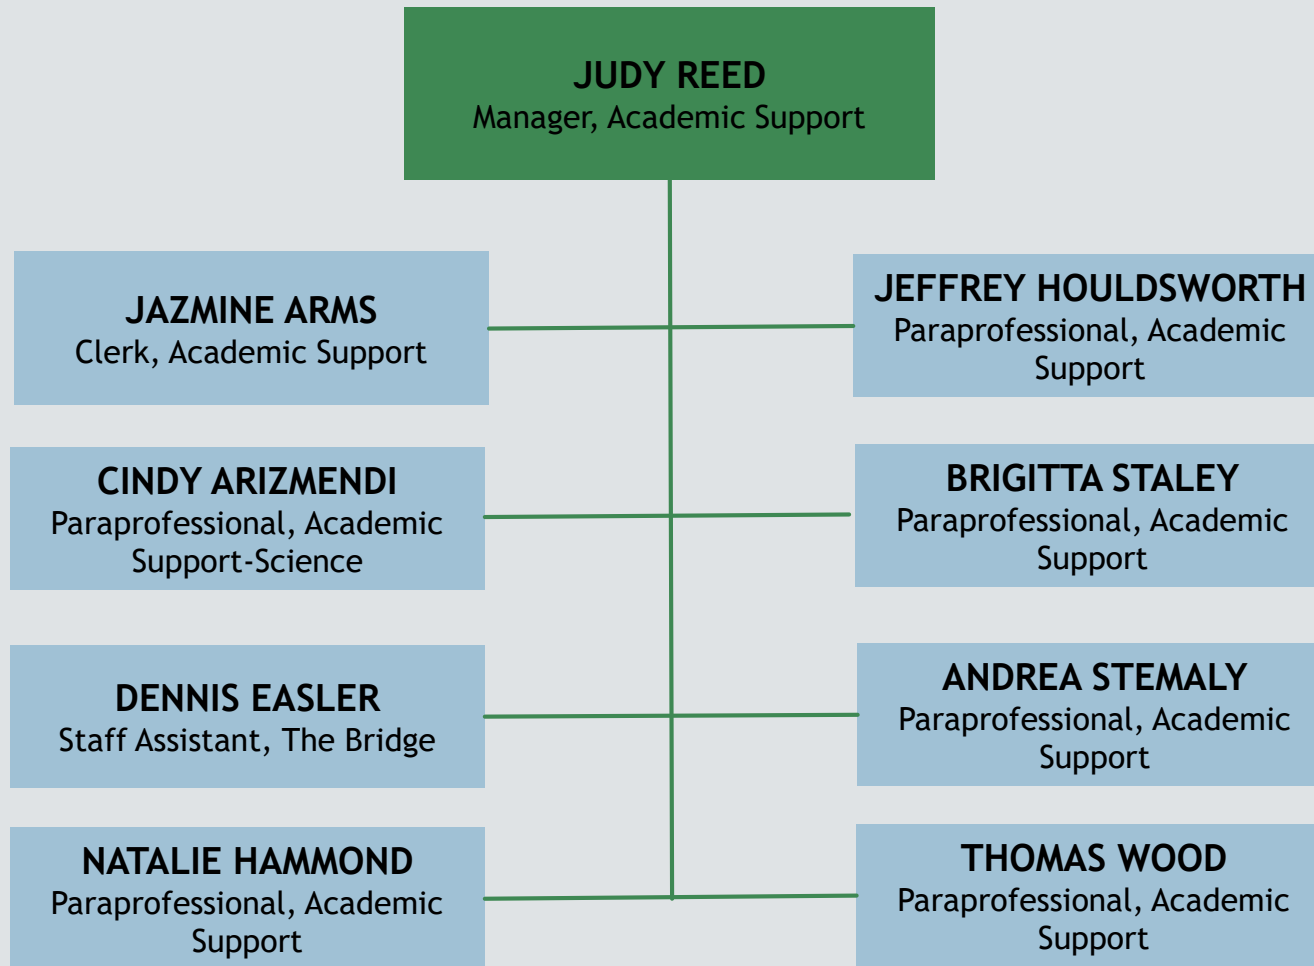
JUDY REED
Manager, Academic Support

JAZMINE ARMS
Clerk, Academic Support

JEFFREY HOULDSWORTH
Paraprofessional, Academic Support

CINDY ARIZMENDI
Paraprofessional, Academic Support-Science

BRIGITTA STALEY
Paraprofessional, Academic Support

DENNIS EASLER
Staff Assistant, The Bridge

ANDREA STEMALY
Paraprofessional, Academic Support

NATALIE HAMMOND
Paraprofessional, Academic Support

THOMAS WOOD
Paraprofessional, Academic Support